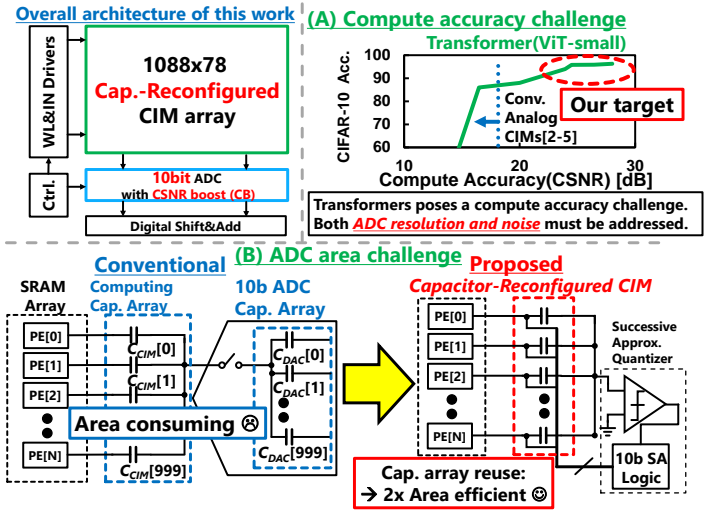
Overall architecture of this work

WL&IN Drivers

1088x78
Cap.-Reconfigured
CIM array

Ctrl.

10bit ADC
with CSNR boost (CB)

Digital Shift&Add

(A) Compute accuracy challenge

Transformer(ViT-small)

CIFAR-10 Acc.

100
90
80
70
60

Conv. Analog CIMs[2-5]

Our target

10
20
30

Compute Accuracy(CSNR) [dB]

Transformers poses a compute accuracy challenge. Both ADC resolution and noise must be addressed.

(B) ADC area challenge

Conventional

SRAM Array

Computing Cap. Array

10b ADC Cap. Array

PE[0]
PE[1]
PE[2]
PE[N]

$C_{CIM}$[0]
$C_{CIM}$[1]
$C_{CIM}$[999]

$C_{DAC}$[0]
$C_{DAC}$[1]
$C_{DAC}$[999]

Area consuming ☹

Proposed

Capacitor-Reconfigured CIM

PE[0]
PE[1]
PE[2]
PE[N]

Successive Approx. Quantizer

10b SA Logic

Cap. array reuse:
→ 2x Area efficient ☺